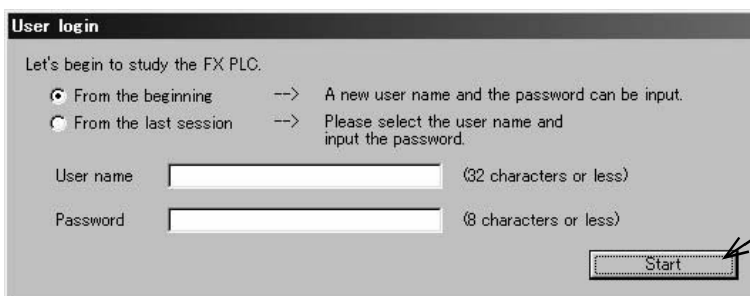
User login

Let's begin to study the FX PLC.

From the beginning --> A new user name and the password can be input.

From the last session --> Please select the user name and input the password.

User name (32 characters or less)

Password (8 characters or less)

Start